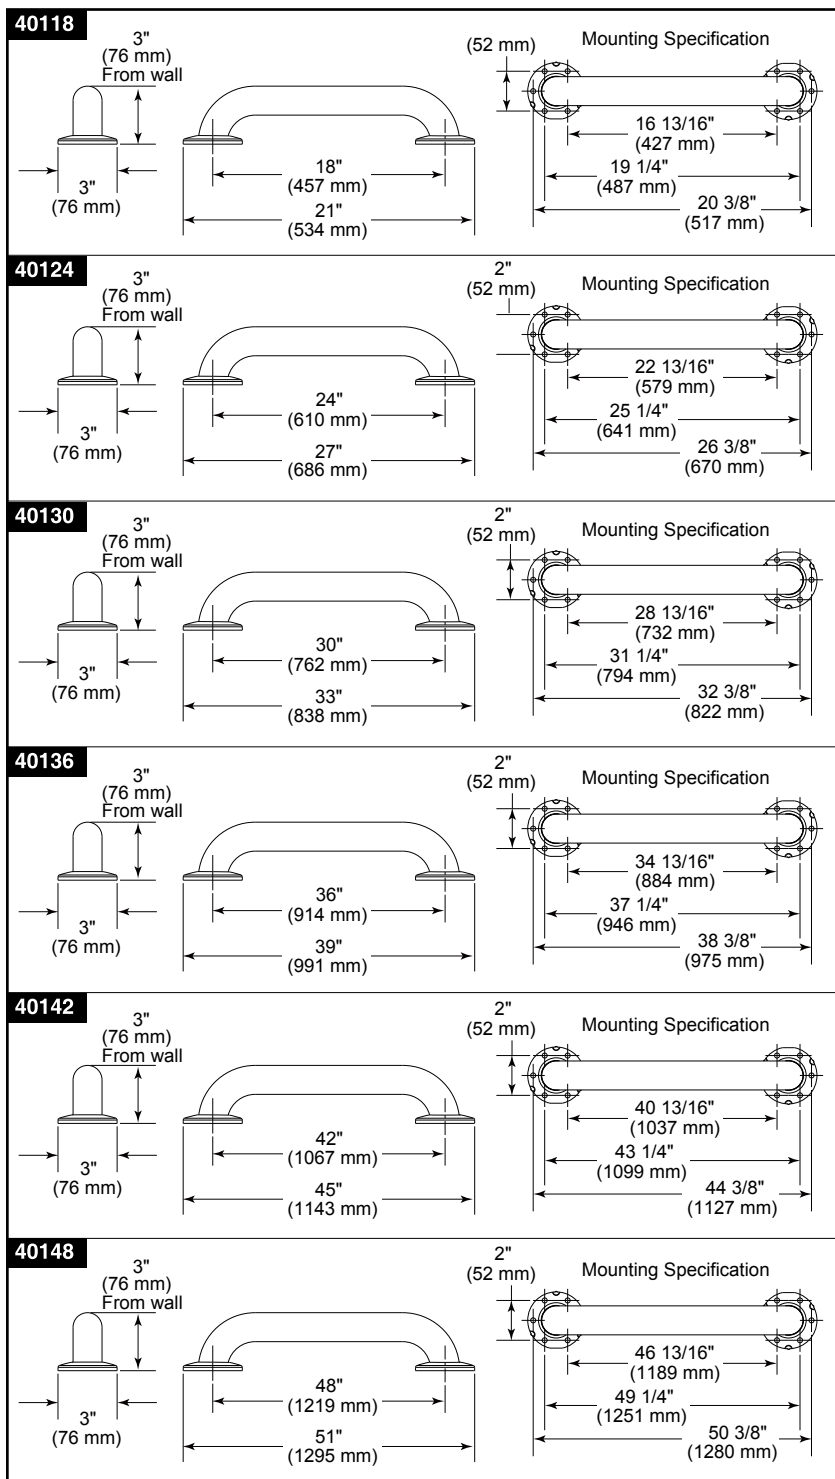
40118

3"
(76 mm)
From wall

3"
(76 mm)

18"
(457 mm)

21"
(534 mm)

(52 mm)

Mounting Specification

16 13/16"
(427 mm)

19 1/4"
(487 mm)

20 3/8"
(517 mm)

40124

3"
(76 mm)
From wall

3"
(76 mm)

24"
(610 mm)

27"
(686 mm)

2"
(52 mm)

Mounting Specification

22 13/16"
(579 mm)

25 1/4"
(641 mm)

26 3/8"
(670 mm)

40130

3"
(76 mm)
From wall

3"
(76 mm)

30"
(762 mm)

33"
(838 mm)

2"
(52 mm)

Mounting Specification

28 13/16"
(732 mm)

31 1/4"
(794 mm)

32 3/8"
(822 mm)

40136

3"
(76 mm)
From wall

3"
(76 mm)

36"
(914 mm)

39"
(991 mm)

2"
(52 mm)

Mounting Specification

34 13/16"
(884 mm)

37 1/4"
(946 mm)

38 3/8"
(975 mm)

40142

3"
(76 mm)
From wall

3"
(76 mm)

42"
(1067 mm)

45"
(1143 mm)

2"
(52 mm)

Mounting Specification

40 13/16"
(1037 mm)

43 1/4"
(1099 mm)

44 3/8"
(1127 mm)

40148

3"
(76 mm)
From wall

3"
(76 mm)

48"
(1219 mm)

51"
(1295 mm)

2"
(52 mm)

Mounting Specification

46 13/16"
(1189 mm)

49 1/4"
(1251 mm)

50 3/8"
(1280 mm)